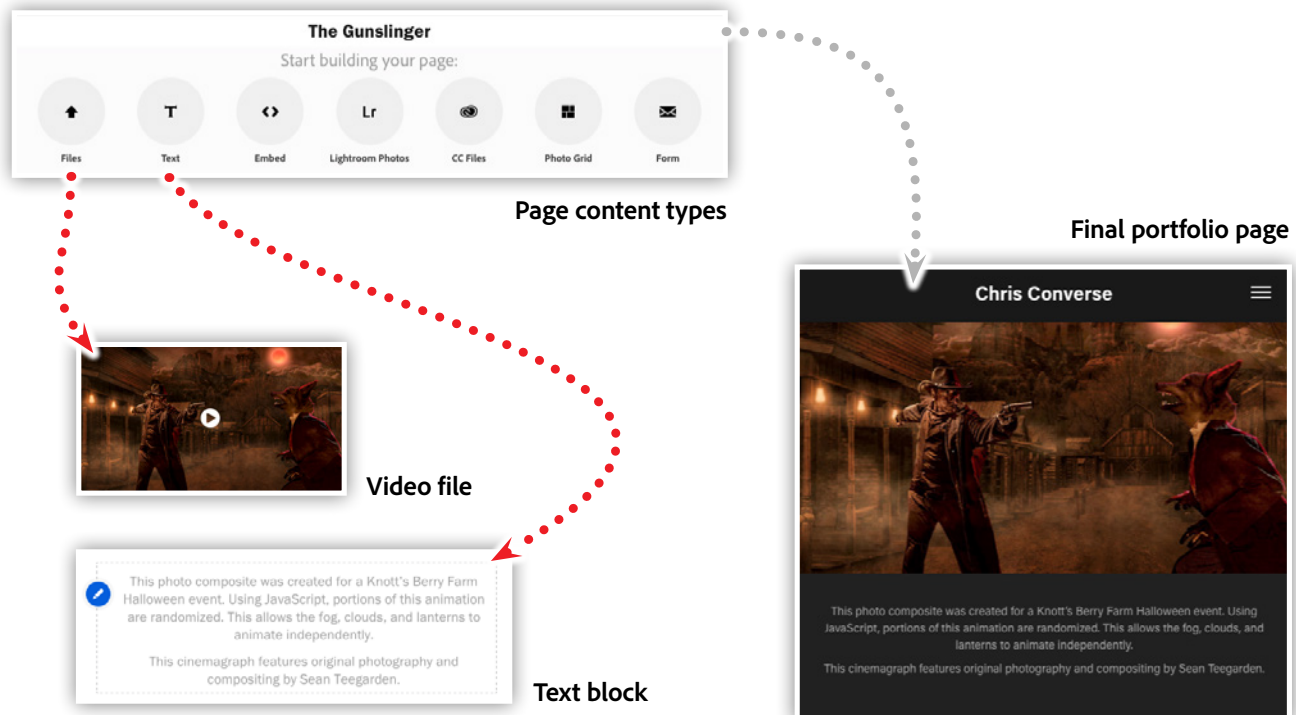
The Gunslinger

Start building your page:

T

<>

Lr

Files

Text

Embed

Lightroom Photos

CC Files

Photo Grid

Form

Page content types

Final portfolio page

Chris Converse

Video file

This photo composite was created for a Knott's Berry Farm Halloween event. Using JavaScript, portions of this animation are randomized. This allows the fog, clouds, and lanterns to animate independently.

This cinemagraph features original photography and compositing by Sean Teegarden.

Text block

This photo composite was created for a Knott's Berry Farm Halloween event. Using JavaScript, portions of this animation are randomized. This allows the fog, clouds, and lanterns to animate independently.

This cinemagraph features original photography and compositing by Sean Teegarden.